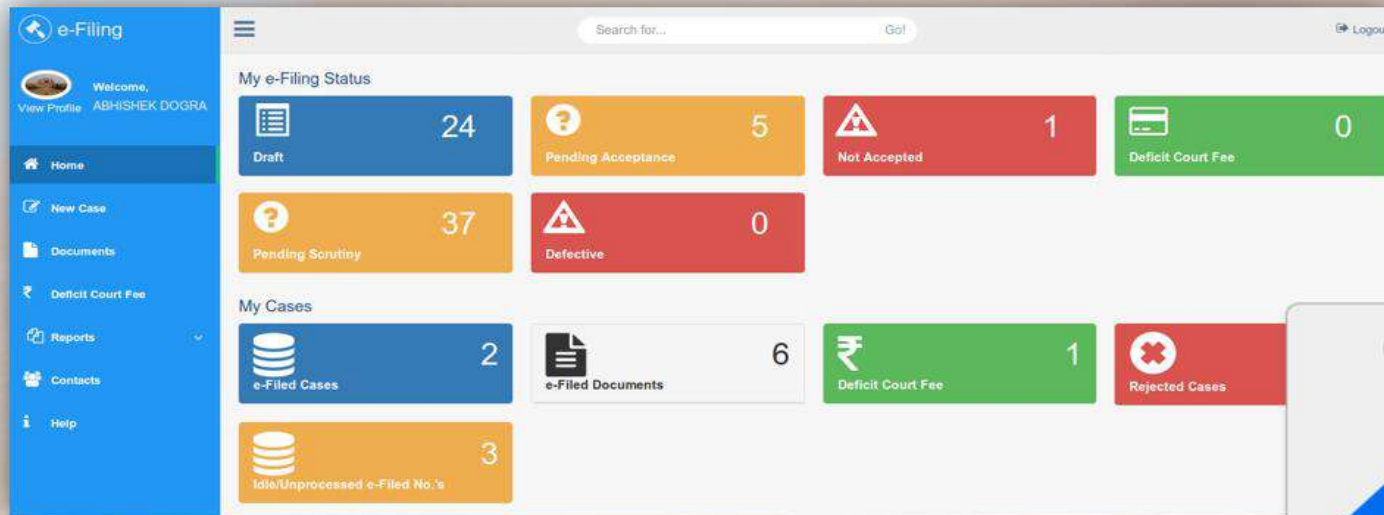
e-Filing

Welcome,
View Profile ABHISHEK DOGRA

Home
New Case
Documents
Deficit Court Fee
Reports
Contacts
Help

Search for... Go!

Logou

My e-Filing Status

24
Draft

5
Pending Acceptance

1
Not Accepted

0
Deficit Court Fee

37
Pending Scrutiny

0
Defective

My Cases

2
e-Filed Cases

6
e-Filed Documents

1
Deficit Court Fee

Rejected Cases

3
Idle/Unprocessed e-Filed No.'s